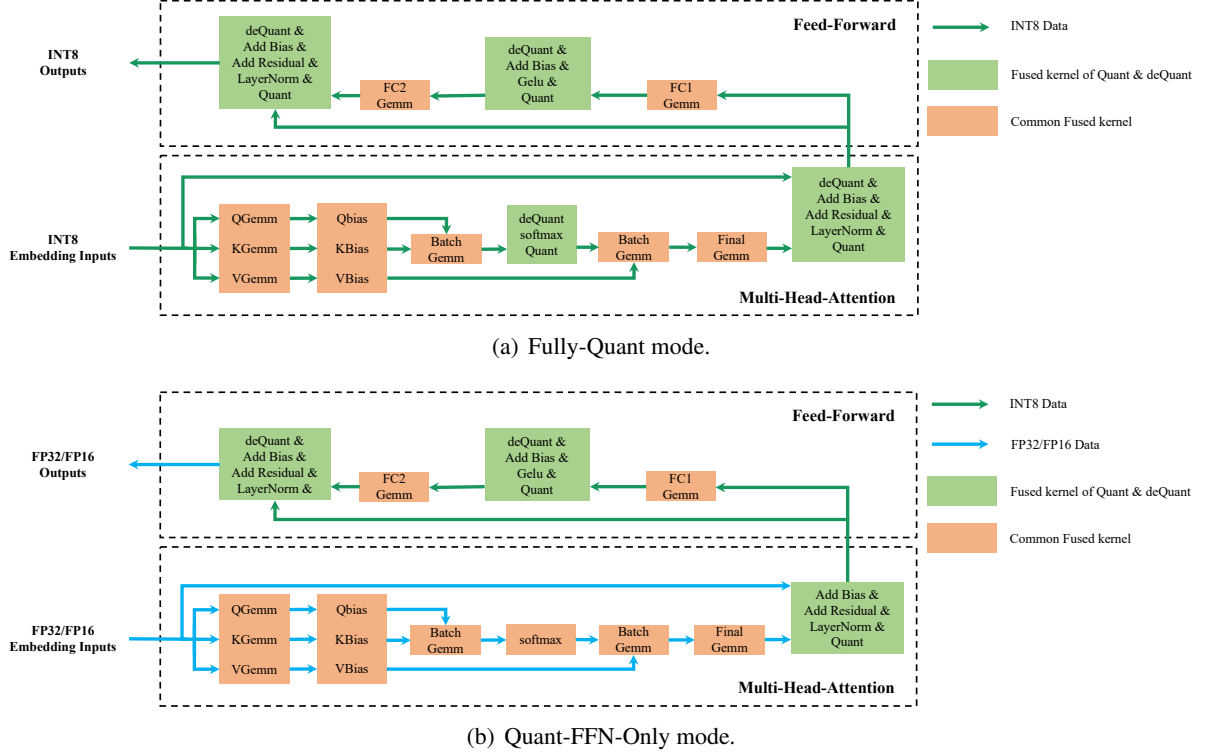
INT8 Outputs

deQuant & Add Bias & Add Residual & LayerNorm & Quant

FC2 Gemm

deQuant & Add Bias & Gelu & Quant

FC1 Gemm

Feed-Forward

INT8 Data

Fused kernel of Quant & deQuant

Common Fused kernel

INT8 Embedding Inputs

QGemm

KGemm

VGemm

Qbias

KBias

VBias

Batch Gemm

deQuant softmax Quant

Batch Gemm

Final Gemm

deQuant & Add Bias & Add Residual & LayerNorm & Quant

Multi-Head-Attention

(a) Fully-Quant mode.

FP32/FP16 Outputs

deQuant & Add Bias & Add Residual & LayerNorm &

FC2 Gemm

deQuant & Add Bias & Gelu & Quant

FC1 Gemm

Feed-Forward

INT8 Data

FP32/FP16 Data

Fused kernel of Quant & deQuant

Common Fused kernel

FP32/FP16 Embedding Inputs

QGemm

KGemm

VGemm

Qbias

KBias

VBias

Batch Gemm

softmax

Batch Gemm

Final Gemm

Add Bias & Add Residual & LayerNorm & Quant

Multi-Head-Attention

(b) Quant-FFN-Only mode.